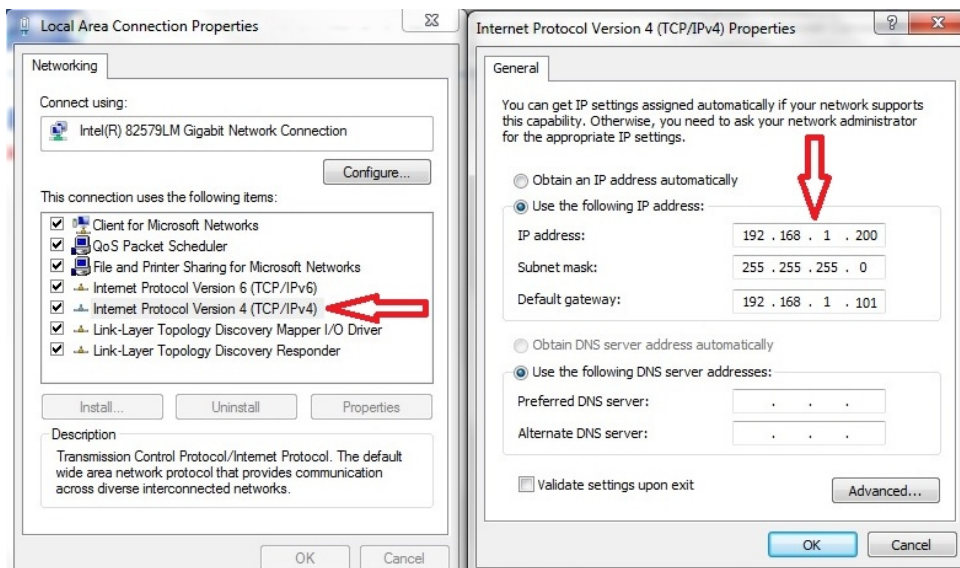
Local Area Connection Properties

Networking

Connect using:

Intel(R) 82579LM Gigabit Network Connection

Configure...

This connection uses the following items:

Client for Microsoft Networks
QoS Packet Scheduler
File and Printer Sharing for Microsoft Networks
Internet Protocol Version 6 (TCP/IPv6)
Internet Protocol Version 4 (TCP/IPv4)
Link-Layer Topology Discovery Mapper I/O Driver
Link-Layer Topology Discovery Responder

Install... Uninstall Properties

Description
Transmission Control Protocol/Internet Protocol. The default wide area network protocol that provides communication across diverse interconnected networks.

OK Cancel

Internet Protocol Version 4 (TCP/IPv4) Properties

General

You can get IP settings assigned automatically if your network supports this capability. Otherwise, you need to ask your network administrator for the appropriate IP settings.

Obtain an IP address automatically
Use the following IP address:
IP address: 192 . 168 . 1 . 200
Subnet mask: 255 . 255 . 255 . 0
Default gateway: 192 . 168 . 1 . 101

Obtain DNS server address automatically
Use the following DNS server addresses:
Preferred DNS server: . . .
Alternate DNS server: . . .

Validate settings upon exit

Advanced...

OK Cancel